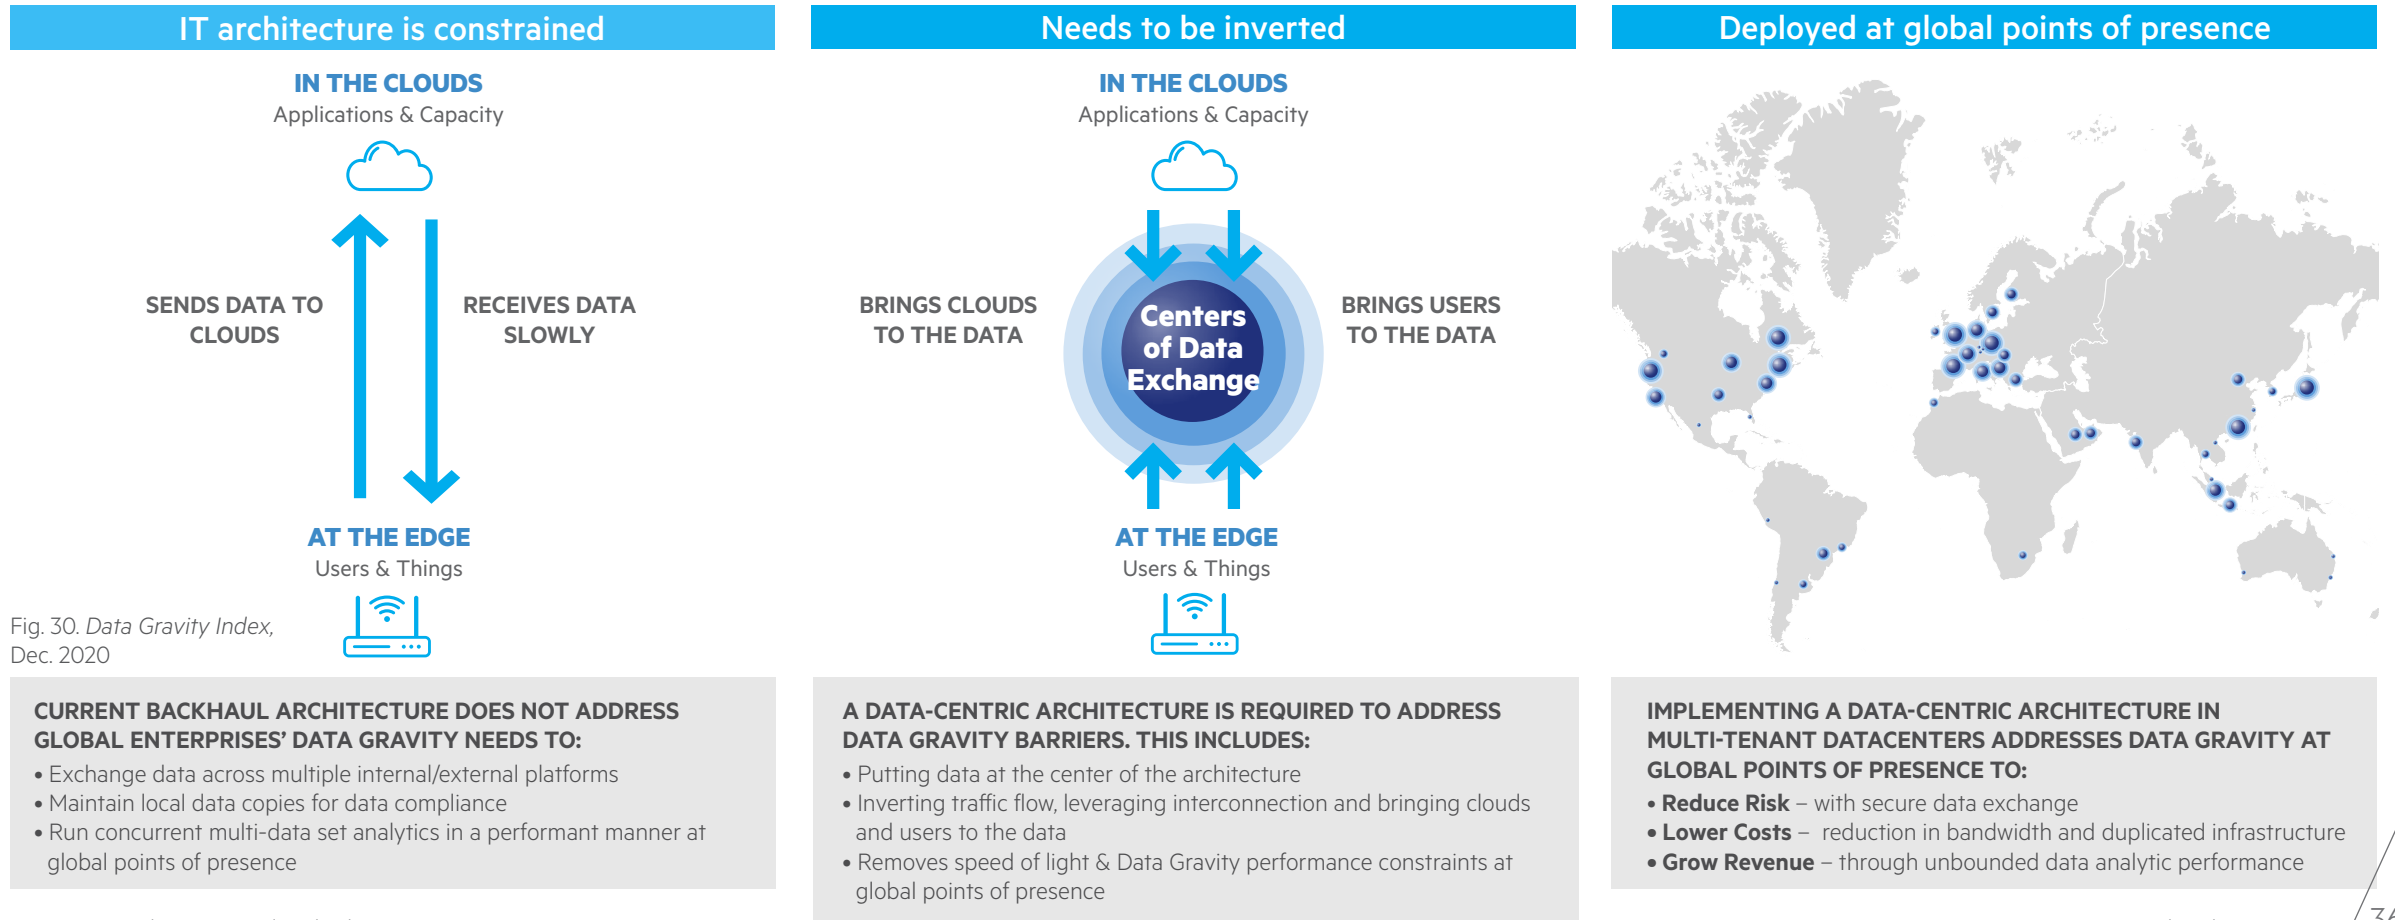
IT architecture is constrained

IN THE CLOUDS
Applications & Capacity

SENDS DATA TO CLOUDS

RECEIVES DATA SLOWLY

AT THE EDGE
Users & Things

Fig. 30. *Data Gravity Index*, Dec. 2020

CURRENT BACKHAUL ARCHITECTURE DOES NOT ADDRESS GLOBAL ENTERPRISES' DATA GRAVITY NEEDS TO:
• Exchange data across multiple internal/external platforms
• Maintain local data copies for data compliance
• Run concurrent multi-data set analytics in a performant manner at global points of presence

Needs to be inverted

IN THE CLOUDS
Applications & Capacity

BRINGS CLOUDS TO THE DATA

Centers of Data Exchange

BRINGS USERS TO THE DATA

AT THE EDGE
Users & Things

A DATA-CENTRIC ARCHITECTURE IS REQUIRED TO ADDRESS DATA GRAVITY BARRIERS. THIS INCLUDES:
• Putting data at the center of the architecture
• Inverting traffic flow, leveraging interconnection and bringing clouds and users to the data
• Removes speed of light & Data Gravity performance constraints at global points of presence

Deployed at global points of presence

IMPLEMENTING A DATA-CENTRIC ARCHITECTURE IN MULTI-TENANT DATACENTERS ADDRESSES DATA GRAVITY AT GLOBAL POINTS OF PRESENCE TO:
• **Reduce Risk** – with secure data exchange
• **Lower Costs** – reduction in bandwidth and duplicated infrastructure
• **Grow Revenue** – through unbounded data analytic performance

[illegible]